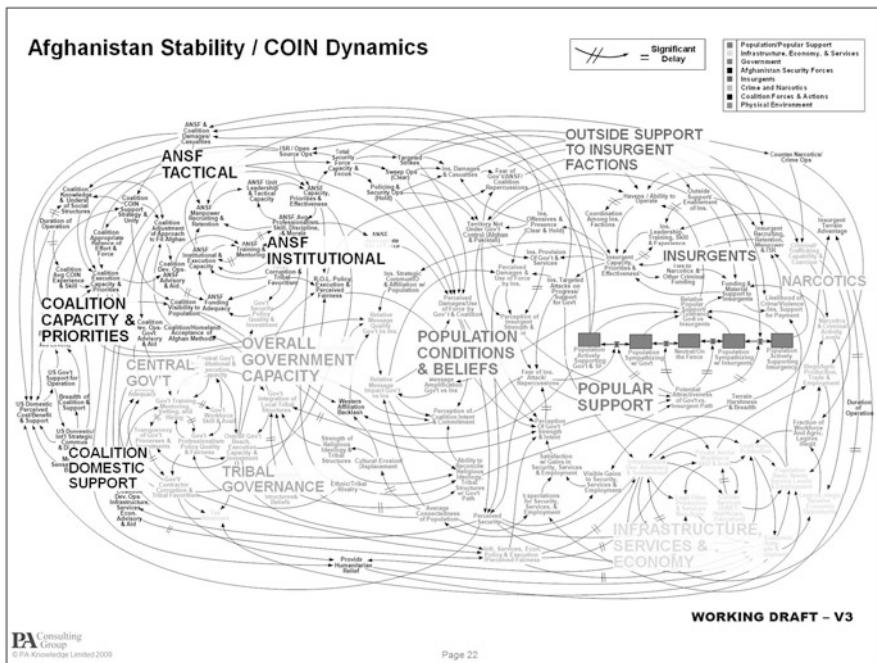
Afghanistan Stability / COIN Dynamics

= Significant Delay

Population/Popular Support
Infrastructure, Economy, & Services
Government
Afghanistan Security Forces
Insurgents
Crime and Narcotics
Coalition Forces & Actions
Physical Environment

ANSF TACTICAL

ANSF INSTITUTIONAL

OUTSIDE SUPPORT TO INSURGENT FACTIONS

INSURGENTS

NARCOTICS

COALITION CAPACITY & PRIORITIES

OVERALL GOVERNMENT CAPACITY

CENTRAL GOV'T

POPULATION CONDITIONS & BELIEFS

POPULAR SUPPORT

COALITION DOMESTIC SUPPORT

TRIBAL GOVERNANCE

INFRASTRUCTURE, SERVICES & ECONOMY

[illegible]

WORKING DRAFT – V3

PA Consulting Group
© PA Knowledge Limited 2009

Page 22